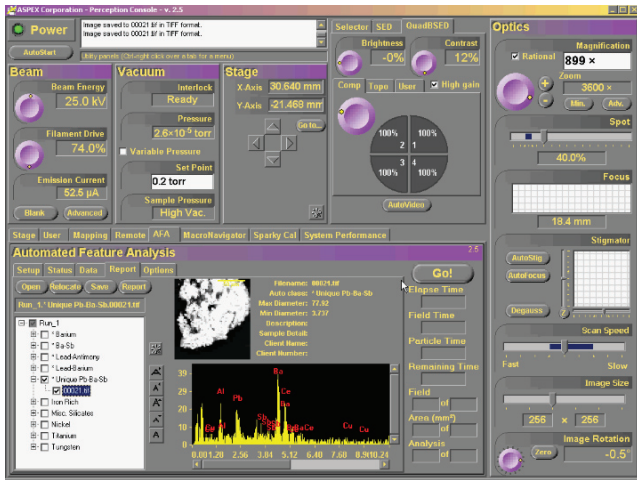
ASPEX Corporation - Perception Console - v. 2.5

Power

AutoStart

Image saved to 00021.tif in TIFF format.
Image saved to 00021.tif in TIFF format.

Utility panels (Ctrl-right click over a tab for a menu)

Selector SED QuadBSED

Brightness
-0%

Contrast
12%

Comp Topo User High gain

100% 1 2 100%
100% 3 4 100%

AutoVideo

Optics

Rational

Magnification
899 ×

Zoom
3600 ×

Min. Adv.

Spot

40.0%

Focus

18.4 mm

Stigmator

AutoStig

Autofocus

Degauss

Scan Speed

Fast Slow

Image Size

256 × 256

Image Rotation

Zero -0.5°

Beam

Beam Energy
25.0 kV

Filament Drive
74.0%

Emission Current
52.5 µA

Blank Advanced

Vacuum

Interlock
Ready

Pressure
$2.6\times10^{-5}$ torr

Variable Pressure

Set Point
0.2 torr

Sample Pressure
High Vac.

Stage

X-Axis 30.640 mm
Y-Axis -21.469 mm

Go to...

Stage User Mapping Remote AFA MacroNavigator Sparky Cal System Performance

Automated Feature Analysis 2.5

Setup Status Data Report Options

Open Relocate Save Report

Run_1_* Unique Pb-Ba-Sb.00021.tif

Run_1
* Barium
* Ba Sb
* Lead-Antimony
* Lead-Barium
* Unique Pb-Ba-Sb
00021.tif
Iron Rich
Misc. Silicates
Nickel
Titanium
Tungsten

Filename: 00021.tif
Auto class: * Unique Pb-Ba-Sb
Max Diameter: 77.92
Min Diameter: 3.737
Description:
Sample Detail:
Client Name:
Client Number:

39
29
19
10
0

Ba
Ce
Al
Pb
Ba
Sb
Sn
Ca
Ce
Cu
Ba
Ce
Cu
Cu

0.00 1.28 2.56 3.84 5.12 6.40 7.68 8.96 10.24

Go!

Elapse Time

Field Time

Particle Time

Remaining Time

Field
of

Area (mm²)
of

Analysis
of